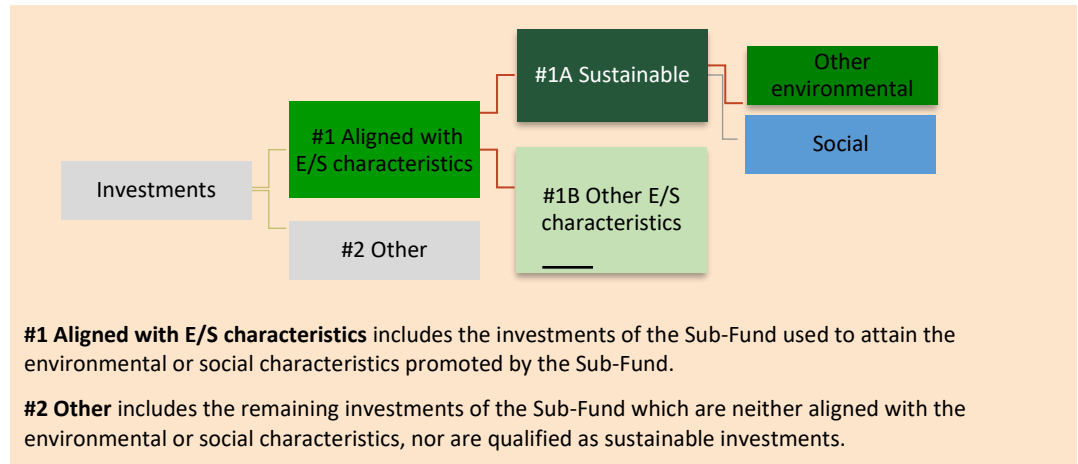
Investments

#1 Aligned with E/S characteristics

#2 Other

#1A Sustainable

#1B Other E/S characteristics

Other environmental

Social

**#1 Aligned with E/S characteristics** includes the investments of the Sub-Fund used to attain the environmental or social characteristics promoted by the Sub-Fund.

**#2 Other** includes the remaining investments of the Sub-Fund which are neither aligned with the environmental or social characteristics, nor are qualified as sustainable investments.